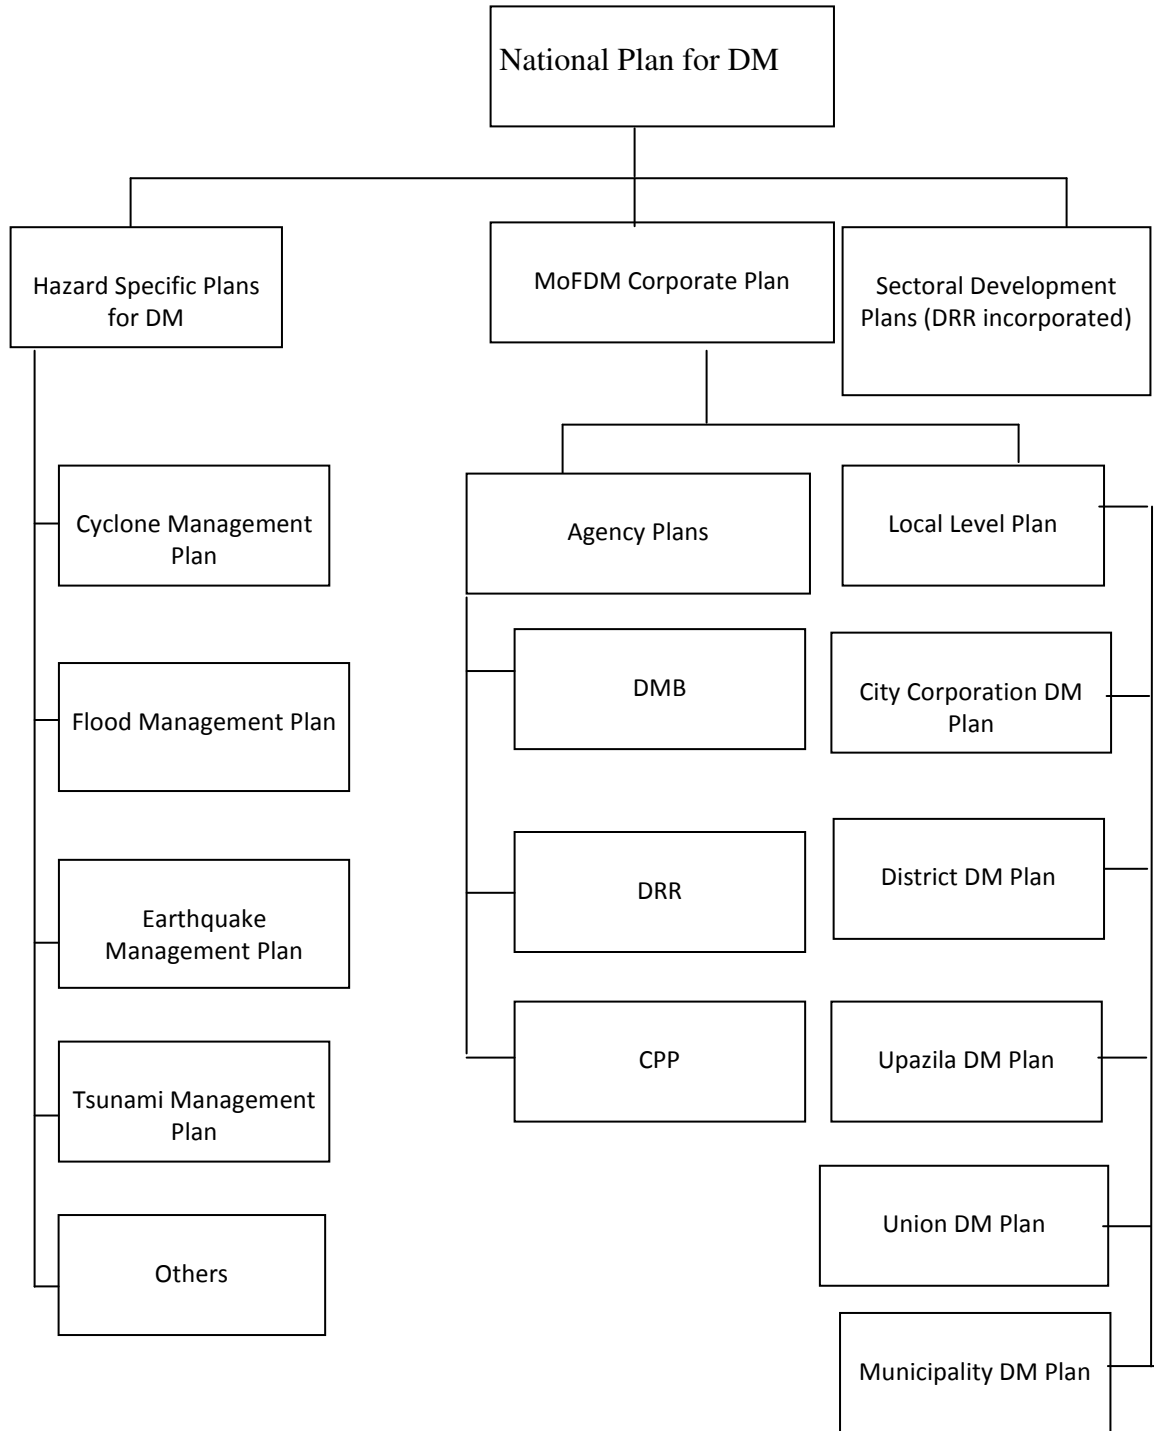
National Plan for DM

Hazard Specific Plans for DM

MoFDM Corporate Plan

Sectoral Development Plans (DRR incorporated)

Cyclone Management Plan

Agency Plans

Local Level Plan

DMB

City Corporation DM Plan

Flood Management Plan

DRR

District DM Plan

Earthquake Management Plan

CPP

Upazila DM Plan

Tsunami Management Plan

Union DM Plan

Others

Municipality DM Plan